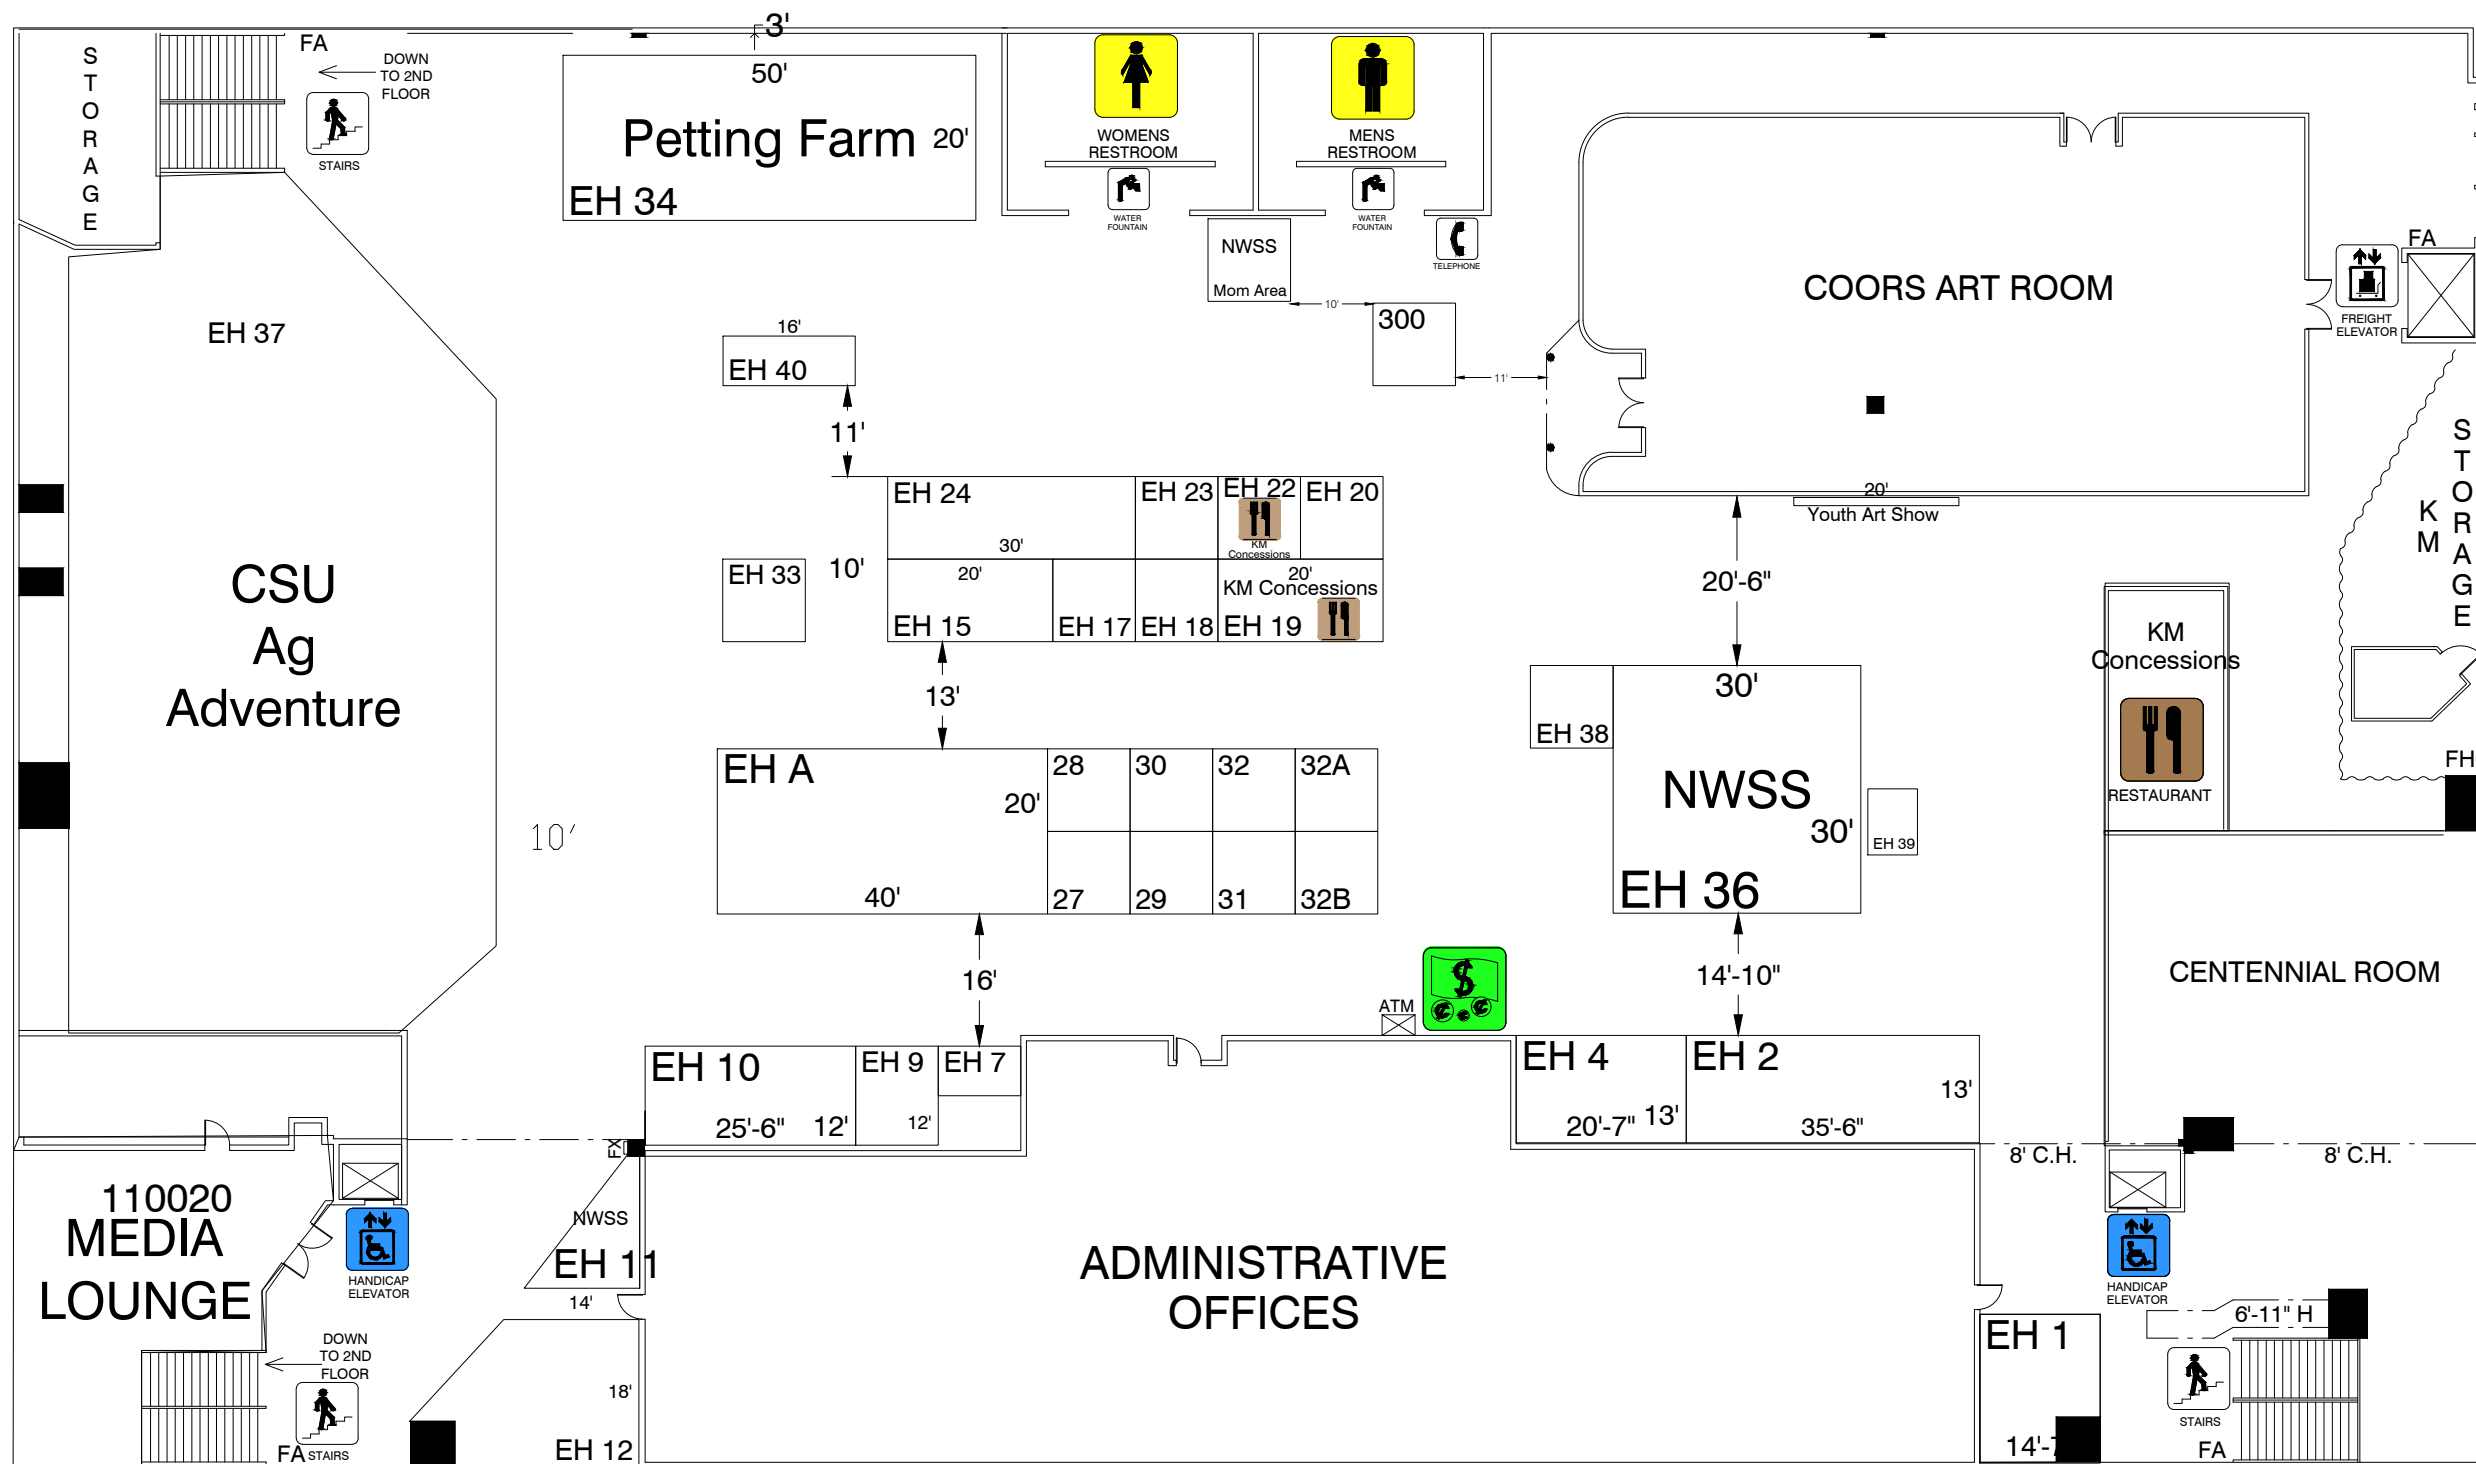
3'
FA
DOWN TO 2ND FLOOR
STAIRS
S T O R A G E
50'
Petting Farm 20'
EH 34
WOMENS RESTROOM
WATER FOUNTAIN
MENS RESTROOM
WATER FOUNTAIN
NWSS
Mom Area
TELEPHONE
10'
300
11'
COORS ART ROOM
FA
FREIGHT ELEVATOR
EH 37
16'
EH 40
11'
CSU Ag Adventure
EH 24
30'
EH 23
EH 22
KM Concessions
EH 20
EH 33
10'
20'
EH 15
EH 17
EH 18
20'
KM Concessions
EH 19
20'
Youth Art Show
20'-6"
K M
S T O R A G E
KM Concessions
RESTAURANT
13'
EH A
20'
40'
28
30
32
32A
27
29
31
32B
10'
EH 38
30'
NWSS
30'
EH 39
EH 36
FH
16'
14'-10"
ATM
CENTENNIAL ROOM
EH 10
25'-6"
12'
EH 9
12'
EH 7
EH 4
20'-7"
13'
EH 2
13'
35'-6"
8' C.H.
8' C.H.
FX
110020
MEDIA LOUNGE
HANDICAP ELEVATOR
NWSS
EH 11
14'
ADMINISTRATIVE OFFICES
HANDICAP ELEVATOR
6'-11" H
EH 1
DOWN TO 2ND FLOOR
18'
FA STAIRS
EH 12
STAIRS
FA
14'-